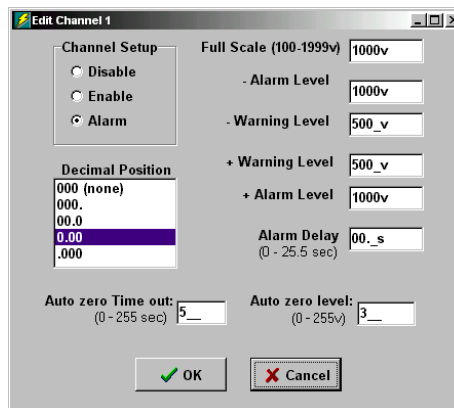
Edit Channel 1

Channel Setup
Disable
Enable
Alarm

Full Scale (100-1999v) 1000v

- Alarm Level 1000v

- Warning Level 500_v

Decimal Position
000 (none)
000.
00.0
0.00
.000

+ Warning Level 500_v

+ Alarm Level 1000v

Alarm Delay (0 - 25.5 sec) 00._s

Auto zero Time out: (0 - 255 sec) 5__

Auto zero level: (0 - 255v) 3__

OK

Cancel